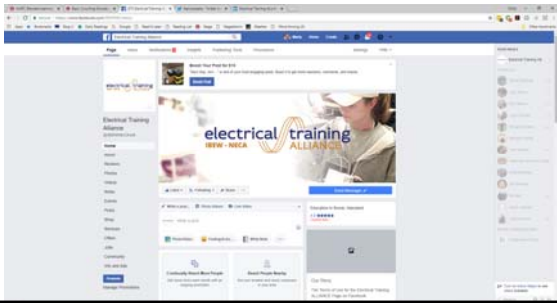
Electrical Training Alliance

Page

Boost Your Post for $15

Boost Post

Electrical Training Alliance

Home

electrical training ALLIANCE IBEW · NECA

Send Message

Photo/Video

Our Story

Promote

Manage Promotions